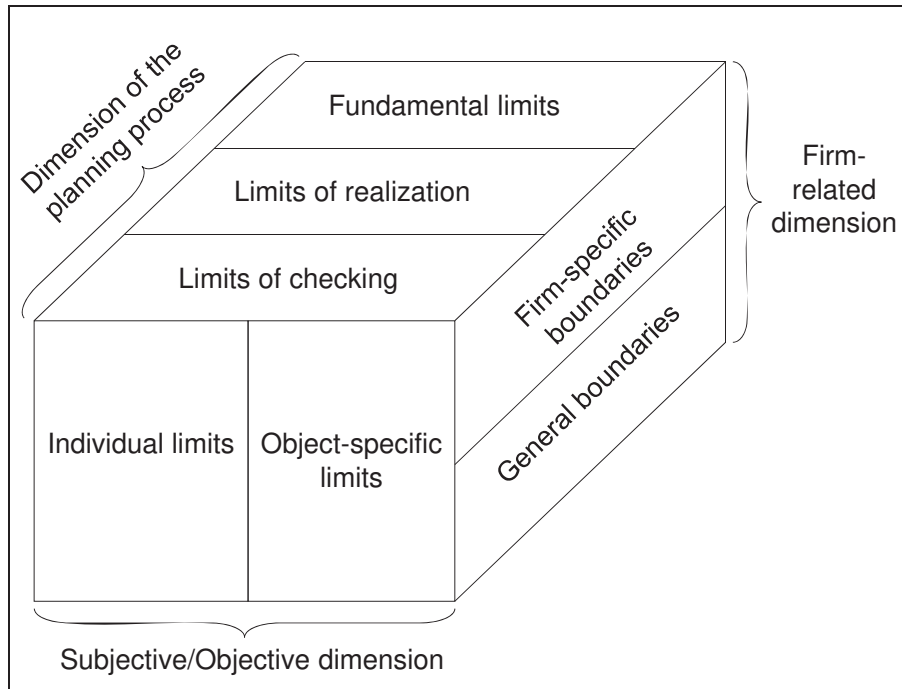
Dimension of the planning process

Fundamental limits

Limits of realization

Limits of checking

Firm-related dimension

Firm-specific boundaries

General boundaries

Individual limits

Object-specific limits

Subjective/Objective dimension